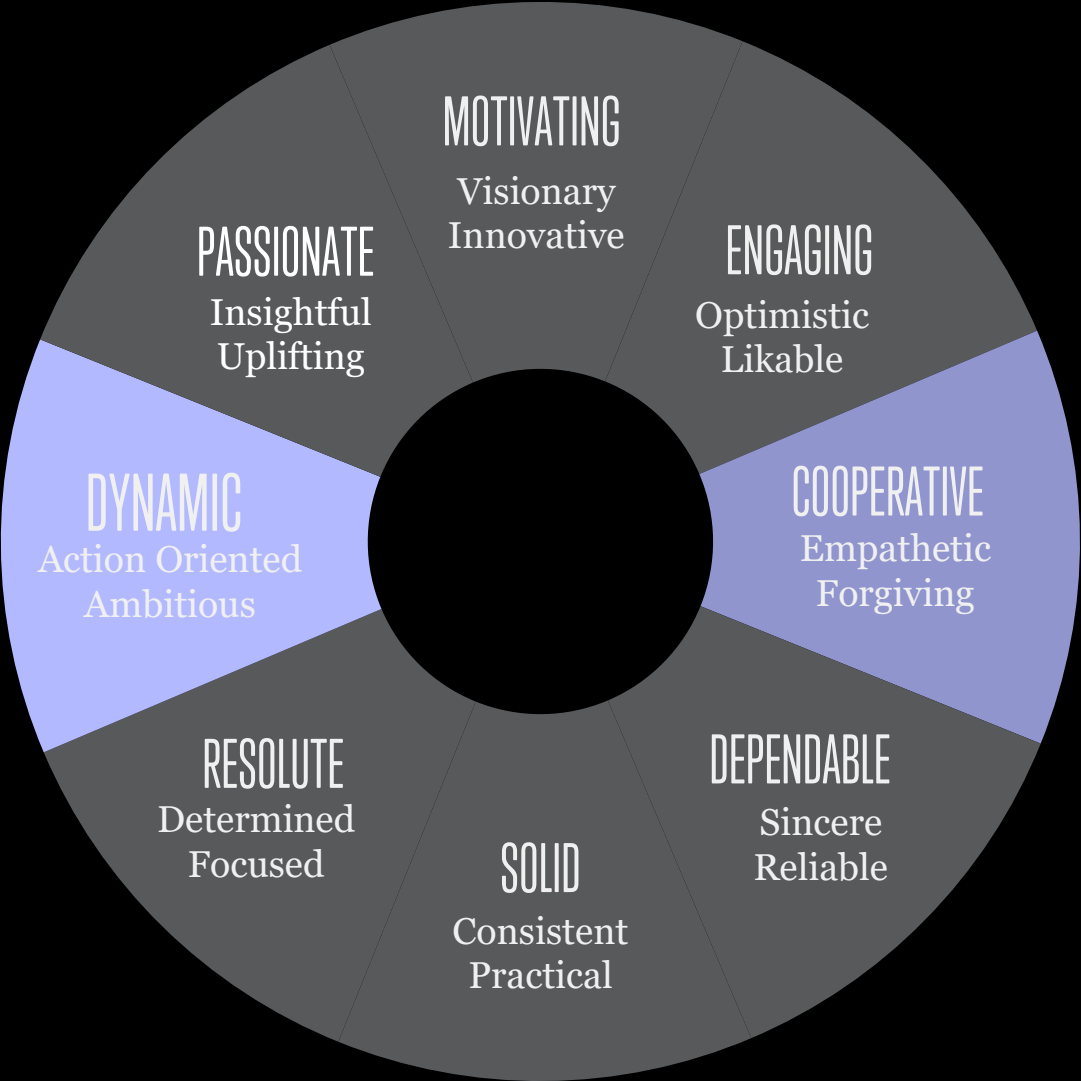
MOTIVATING
Visionary
Innovative

ENGAGING
Optimistic
Likable

COOPERATIVE
Empathetic
Forgiving

DEPENDABLE
Sincere
Reliable

SOLID
Consistent
Practical

RESOLUTE
Determined
Focused

DYNAMIC
Action Oriented
Ambitious

PASSIONATE
Insightful
Uplifting